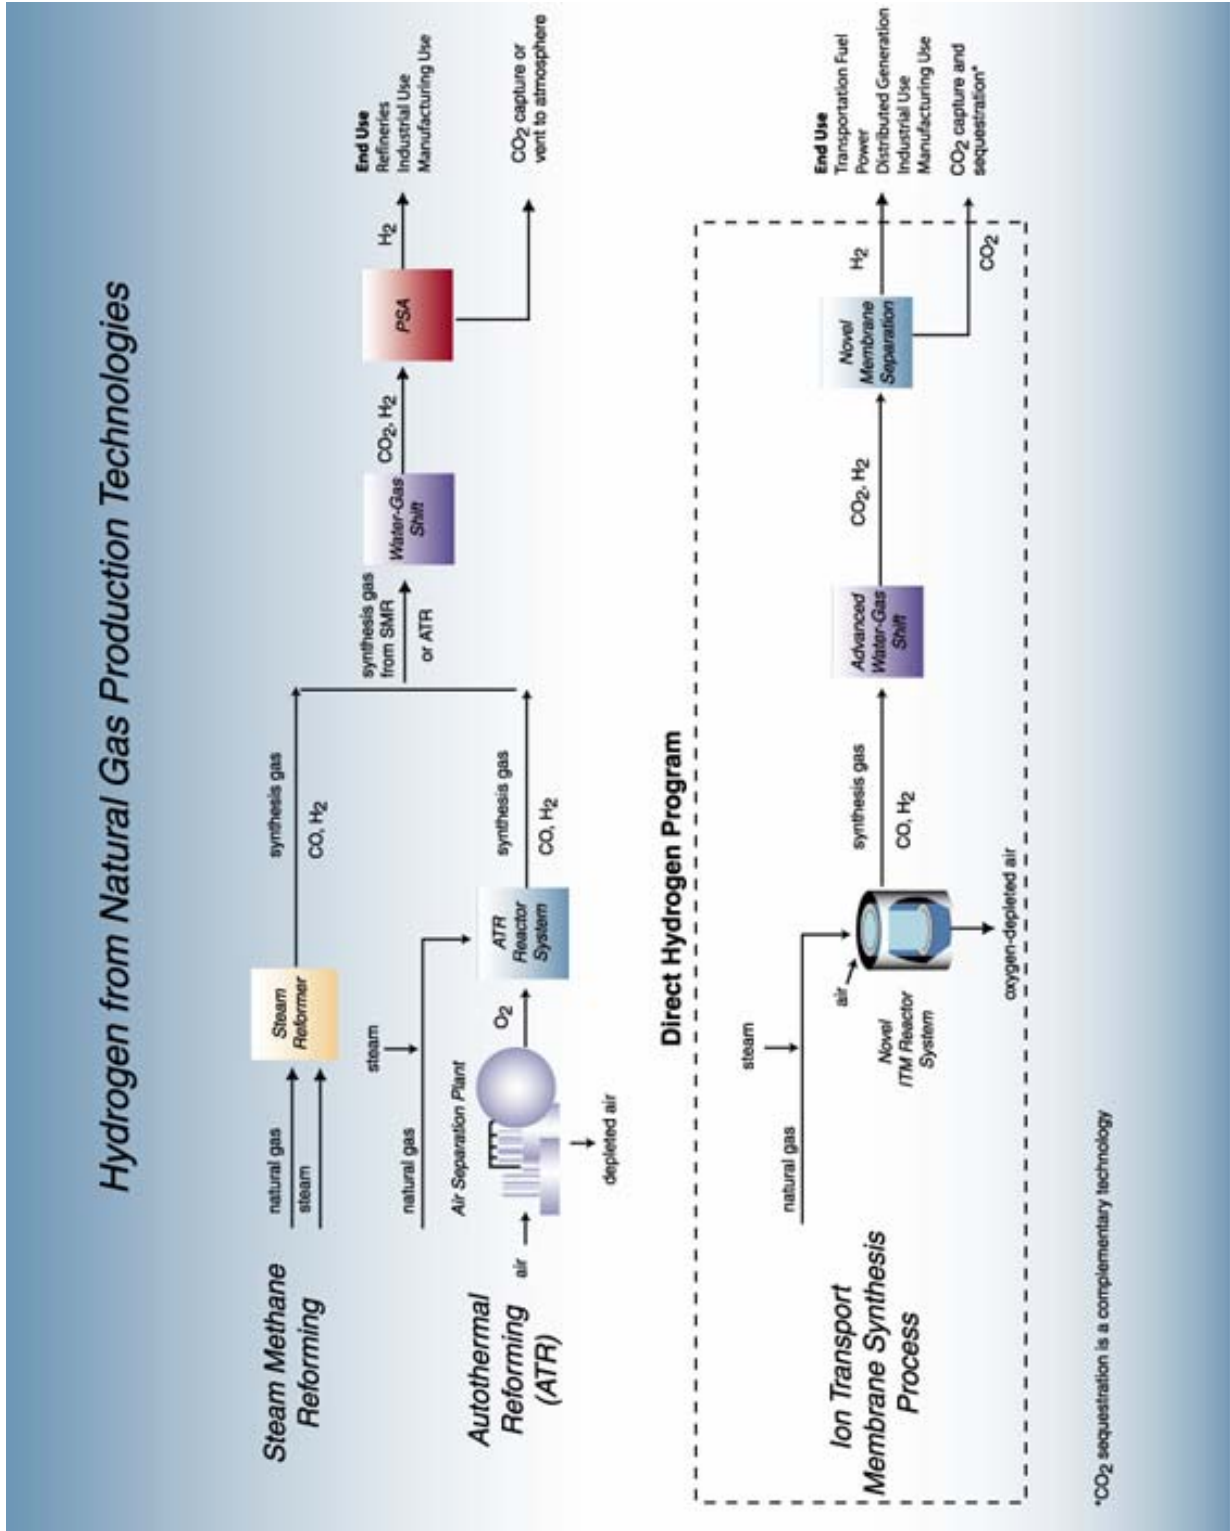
Hydrogen from Natural Gas Production Technologies

Steam Methane Reforming

natural gas
steam

Steam Reformer

synthesis gas
CO, $H_2$

Autothermal Reforming (ATR)

natural gas
steam

air
Air Separation Plant
depleted air
$O_2$

ATR Reactor System

synthesis gas
CO, $H_2$

synthesis gas from SMR or ATR

Water-Gas Shift

$CO_2$, $H_2$

PSA

$H_2$

End Use
Refineries
Industrial Use
Manufacturing Use

$CO_2$ capture or vent to atmosphere

Direct Hydrogen Program

Ion Transport Membrane Synthesis Process

natural gas
steam
air

Novel ITM Reactor System

oxygen-depleted air

synthesis gas
CO, $H_2$

Advanced Water-Gas Shift

$CO_2$, $H_2$

Novel Membrane Separation

$H_2$
$CO_2$

End Use
Transportation Fuel
Power
Distributed Generation
Industrial Use
Manufacturing Use
$CO_2$ capture and sequestration*

*$CO_2$ sequestration is a complementary technology